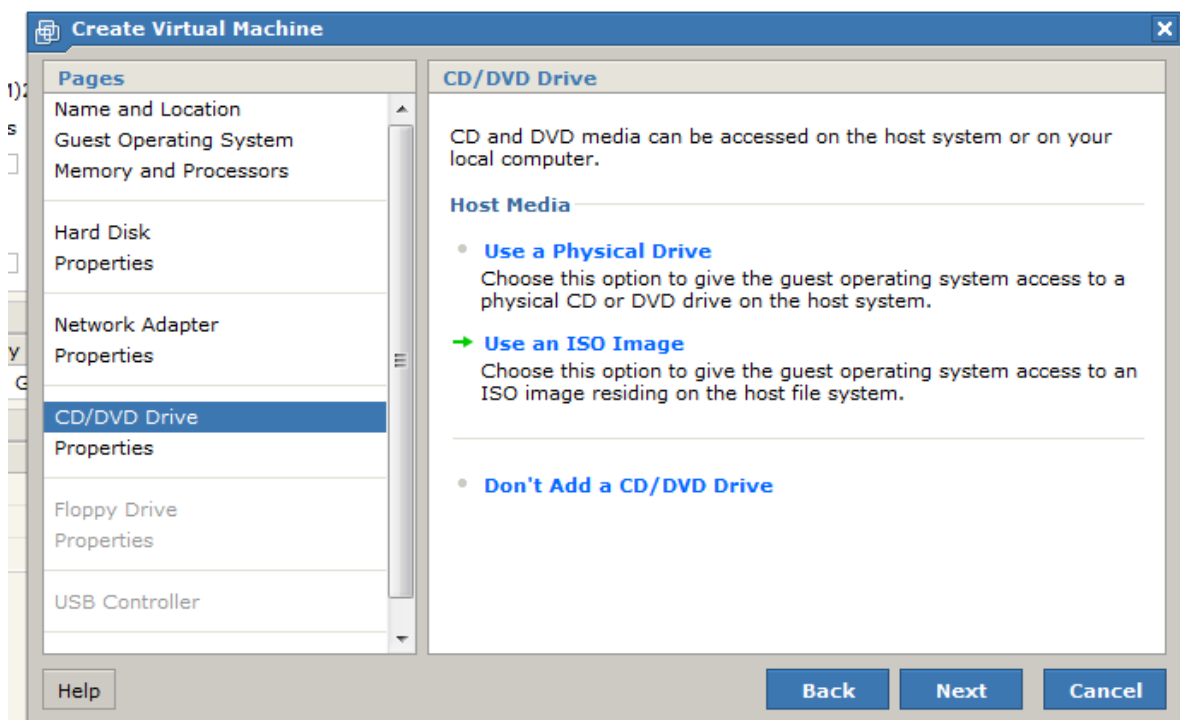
Create Virtual Machine

Pages

Name and Location
Guest Operating System
Memory and Processors

Hard Disk
Properties

Network Adapter
Properties

CD/DVD Drive
Properties

Floppy Drive
Properties

USB Controller

CD/DVD Drive

CD and DVD media can be accessed on the host system or on your local computer.

Host Media

Use a Physical Drive
Choose this option to give the guest operating system access to a physical CD or DVD drive on the host system.

Use an ISO Image
Choose this option to give the guest operating system access to an ISO image residing on the host file system.

Don't Add a CD/DVD Drive

Help

Back

Next

Cancel